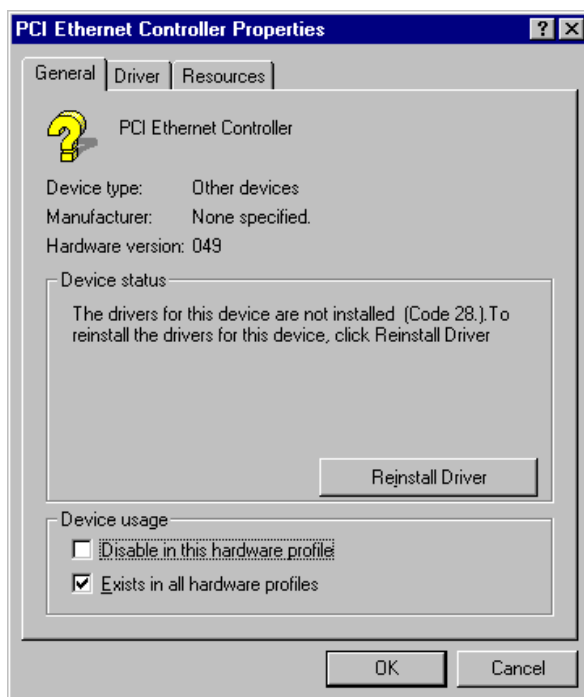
PCI Ethernet Controller Properties

? X

General | Driver | Resources

PCI Ethernet Controller

Device type: Other devices
Manufacturer: None specified.
Hardware version: 049

Device status

The drivers for this device are not installed (Code 28.).To reinstall the drivers for this device, click Reinstall Driver

Reinstall Driver

Device usage

Disable in this hardware profile

Exists in all hardware profiles

OK

Cancel